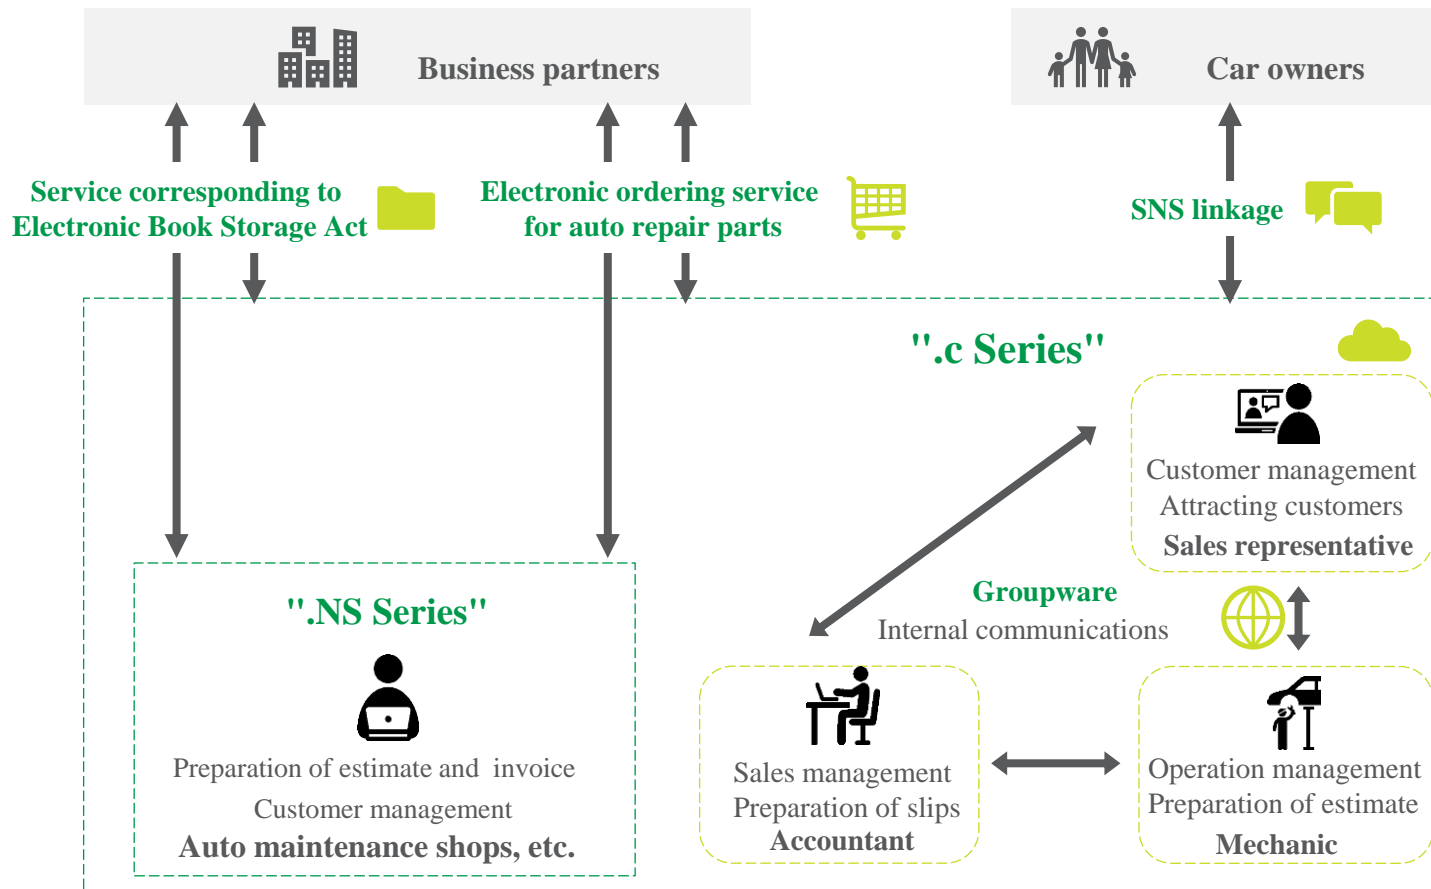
Business partners

Car owners

Service corresponding to Electronic Book Storage Act

Electronic ordering service for auto repair parts

SNS linkage

".c Series"

Customer management
Attracting customers
Sales representative

Groupware
Internal communications

".NS Series"

Preparation of estimate and invoice
Customer management
Auto maintenance shops, etc.

Sales management
Preparation of slips
Accountant

Operation management
Preparation of estimate
Mechanic